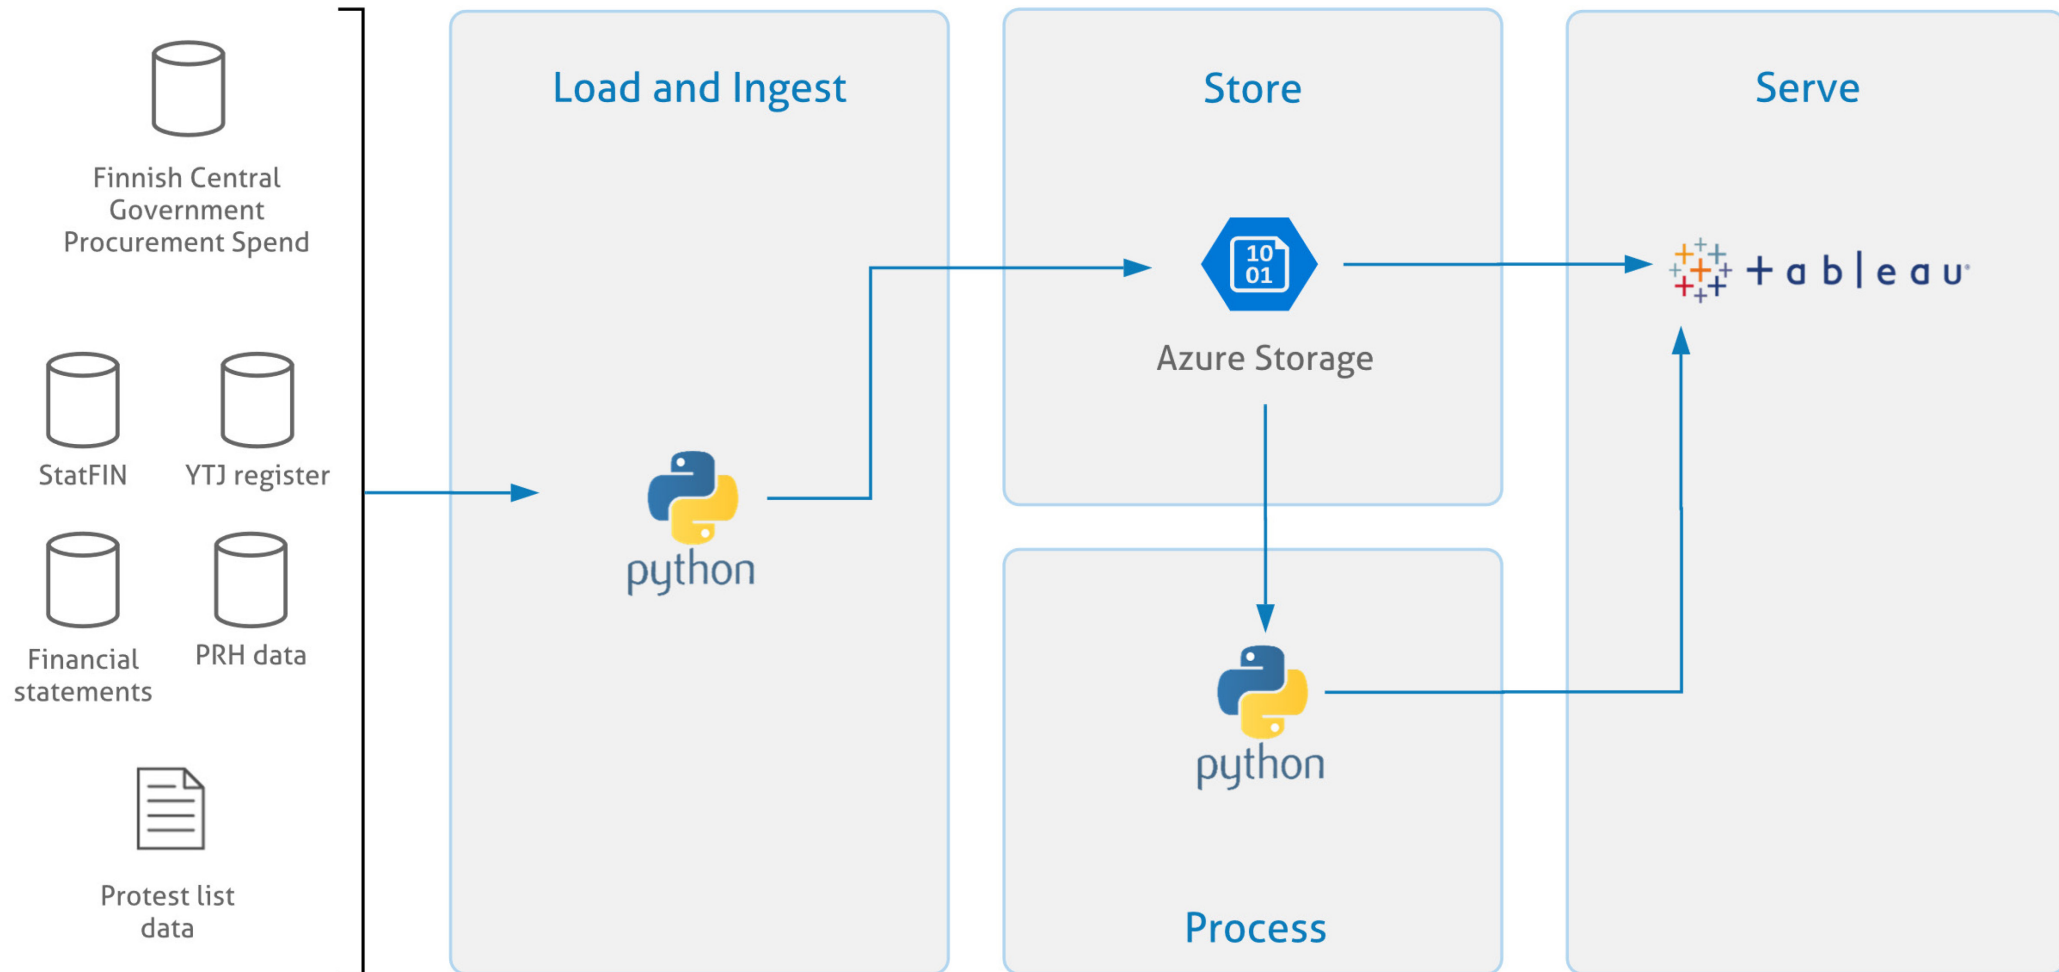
Finnish Central Government Procurement Spend

StatFIN

YTJ register

Financial statements

PRH data

Protest list data

Load and Ingest

python

Store

10
01

Azure Storage

Process

python

Serve

+ a b | e a u